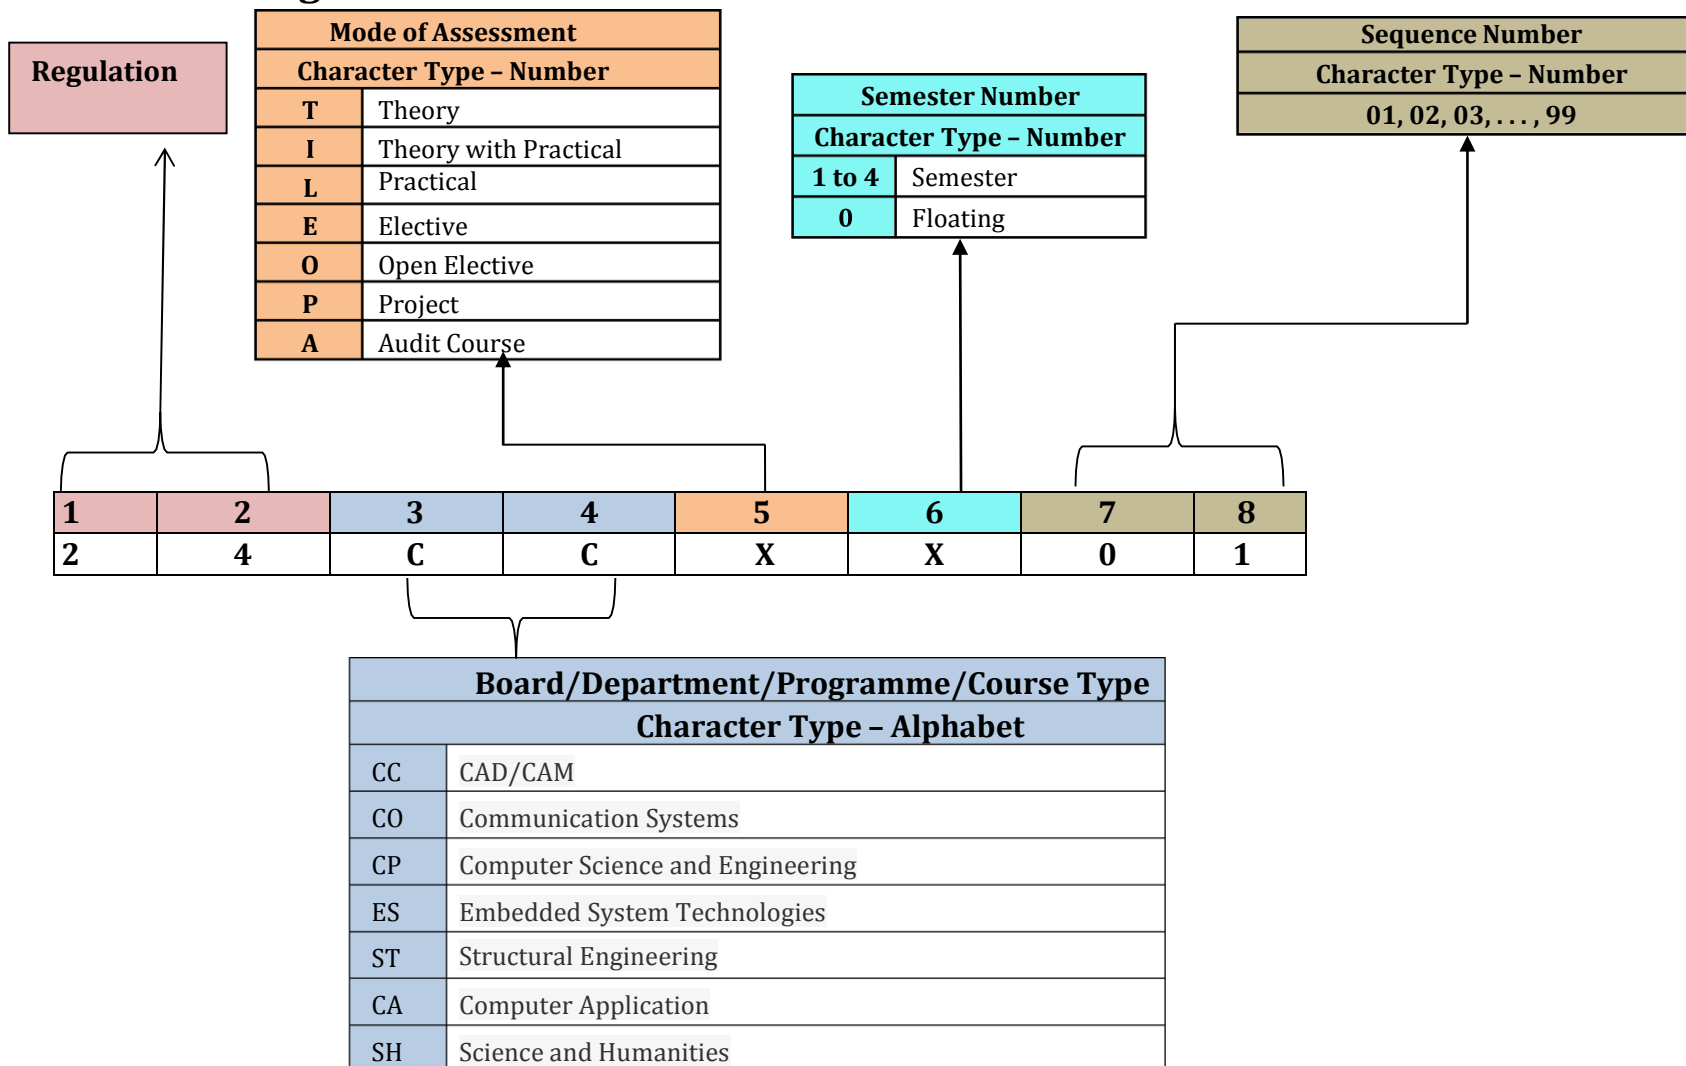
Regulation

| Mode of Assessment | |
|---|---|
| Character Type – Number | |
| T | Theory |
| I | Theory with Practical |
| L | Practical |
| E | Elective |
| O | Open Elective |
| P | Project |
| A | Audit Course |

| Semester Number | |
|---|---|
| Character Type – Number | |
| 1 to 4 | Semester |
| 0 | Floating |

| Sequence Number |
|---|
| Character Type – Number |
| 01, 02, 03, . . . , 99 |

| 1 | 2 | 3 | 4 | 5 | 6 | 7 | 8 |
|---|---|---|---|---|---|---|---|
| 2 | 4 | C | C | X | X | 0 | 1 |

| Board/Department/Programme/Course Type | |
|---|---|
| Character Type – Alphabet | |
| CC | CAD/CAM |
| CO | Communication Systems |
| CP | Computer Science and Engineering |
| ES | Embedded System Technologies |
| ST | Structural Engineering |
| CA | Computer Application |
| SH | Science and Humanities |